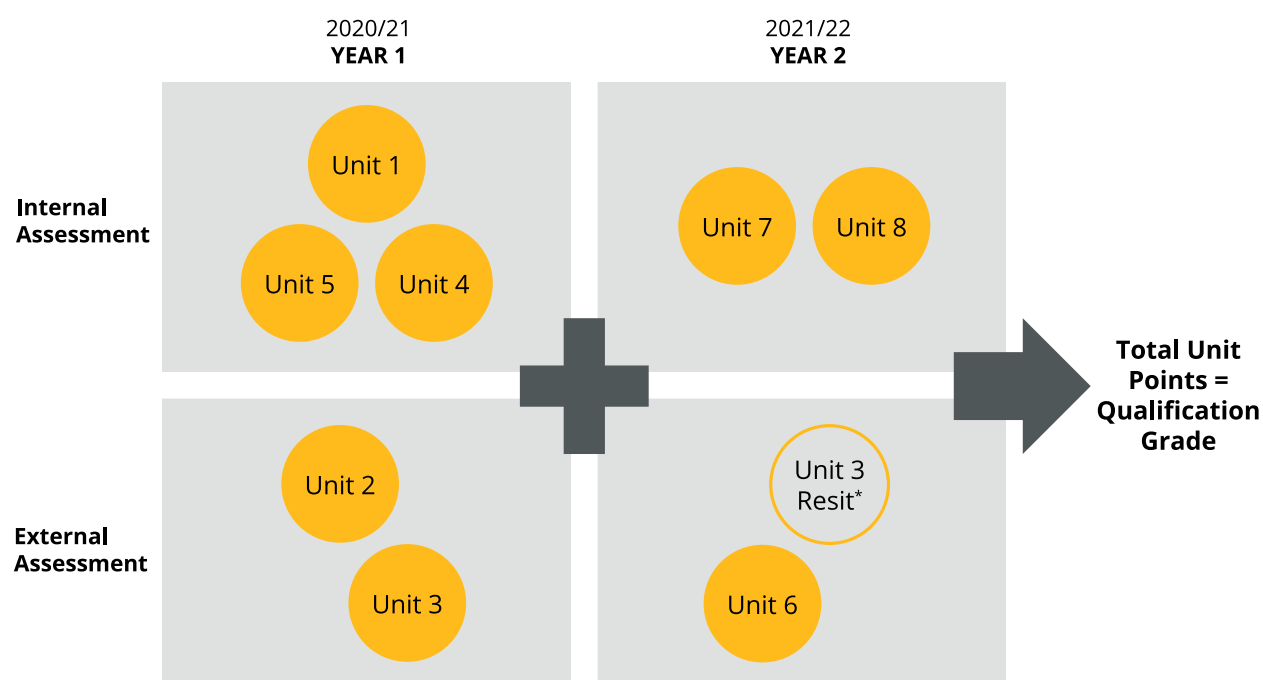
2020/21
**YEAR 1**

2021/22
**YEAR 2**

**Internal Assessment**

Unit 1

Unit 5

Unit 4

Unit 7

Unit 8

**External Assessment**

Unit 2

Unit 3

Unit 3 Resit*

Unit 6

**Total Unit Points = Qualification Grade**